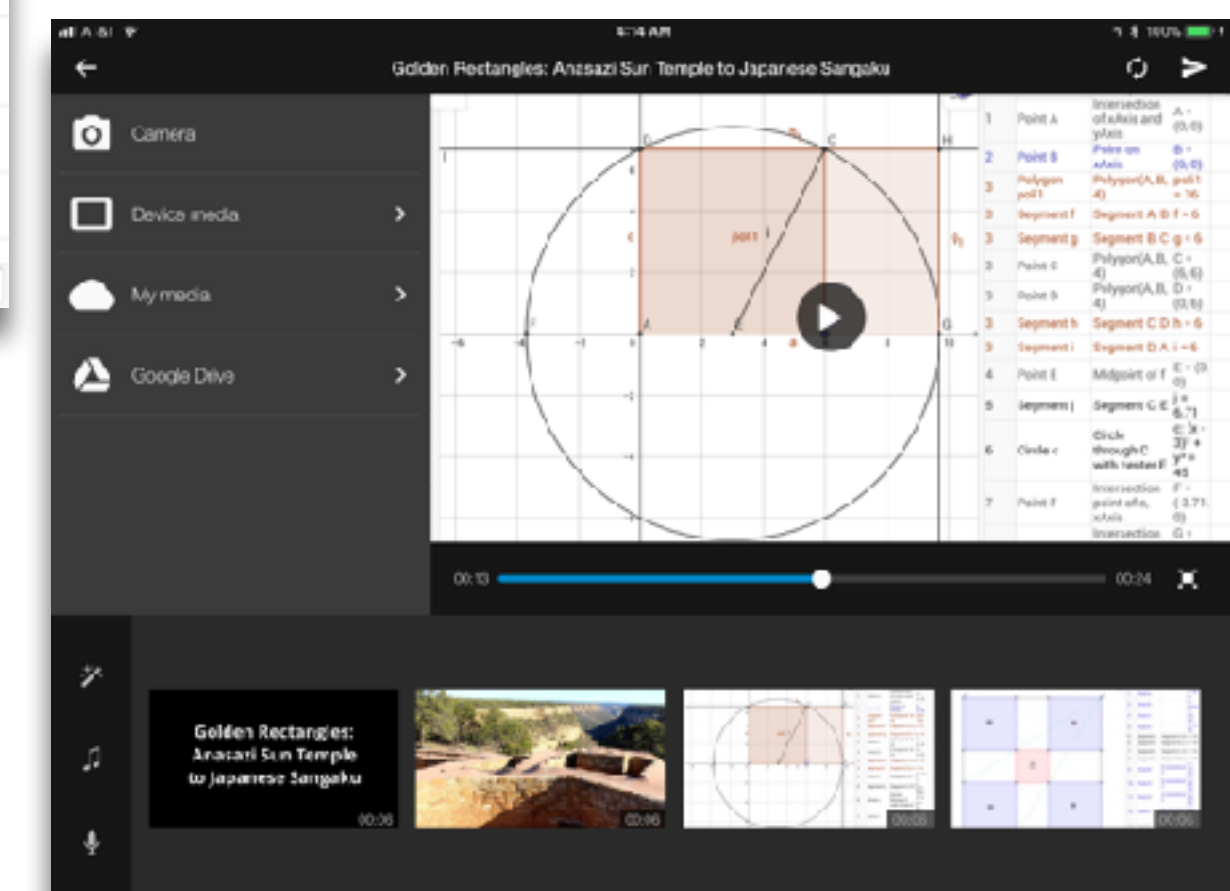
6:14 AM

Golden Rectangles: Anasazi Sun Temple to Japanese Sangaku

Camera

Device media

My media

Google Drive

| 1 | Point A | Intersection of xAxis and yAxis | A = (0, 0) |
|---|---|---|---|
| 2 | Point B | Point on xAxis | B = (6, 0) |
| 3 | Polygon poly1 | Polygon(A, B, 4) | poly1 = 36 |
| 3 | Segment f | Segment A B | f = 6 |
| 3 | Segment g | Segment B C | g = 6 |
| 3 | Point C | Polygon(A, B, 4) | C = (6, 6) |
| 3 | Point D | Polygon(A, B, 4) | D = (0, 6) |
| 3 | Segment h | Segment C D | h = 6 |
| 3 | Segment i | Segment D A | i = 6 |
| 4 | Point E | Midpoint of f | E = (3, 0) |
| 5 | Segment j | Segment C E | j = 6.71 |
| 6 | Circle c | Circle through C with center E | c: (x - 3)² + y² = 45 |
| 7 | Point F | Intersection point of c, xAxis | F = (-3.71, 0) |
|  |  | Intersection | G = |

D C H A E B G poly1 j

00:13 00:24

Golden Rectangles: Anasazi Sun Temple to Japanese Sangaku 00:06

00:06

00:06

00:06